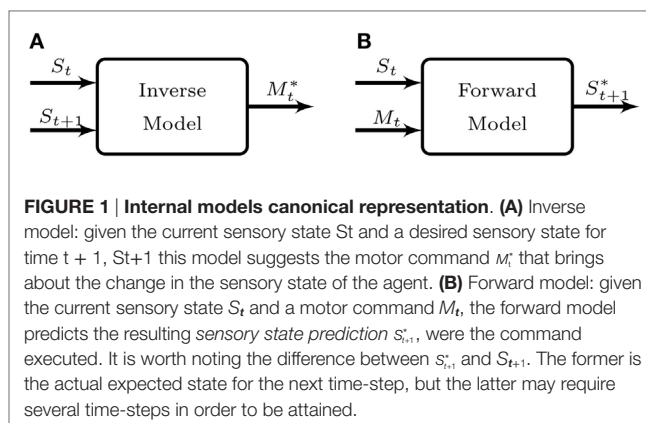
A

$S_t$

$S_{t+1}$

Inverse Model

$M_t^*$

B

$S_t$

$M_t$

Forward Model

$S_{t+1}^*$

**FIGURE 1 | Internal models canonical representation**. **(A)** Inverse model: given the current sensory state St and a desired sensory state for time t + 1, St+1 this model suggests the motor command $M_t^*$ that brings about the change in the sensory state of the agent. **(B)** Forward model: given the current sensory state $S_t$ and a motor command $M_t$, the forward model predicts the resulting *sensory state prediction* $S_{t+1}^*$, were the command executed. It is worth noting the difference between $S_{t+1}^*$ and $S_{t+1}$. The former is the actual expected state for the next time-step, but the latter may require several time-steps in order to be attained.